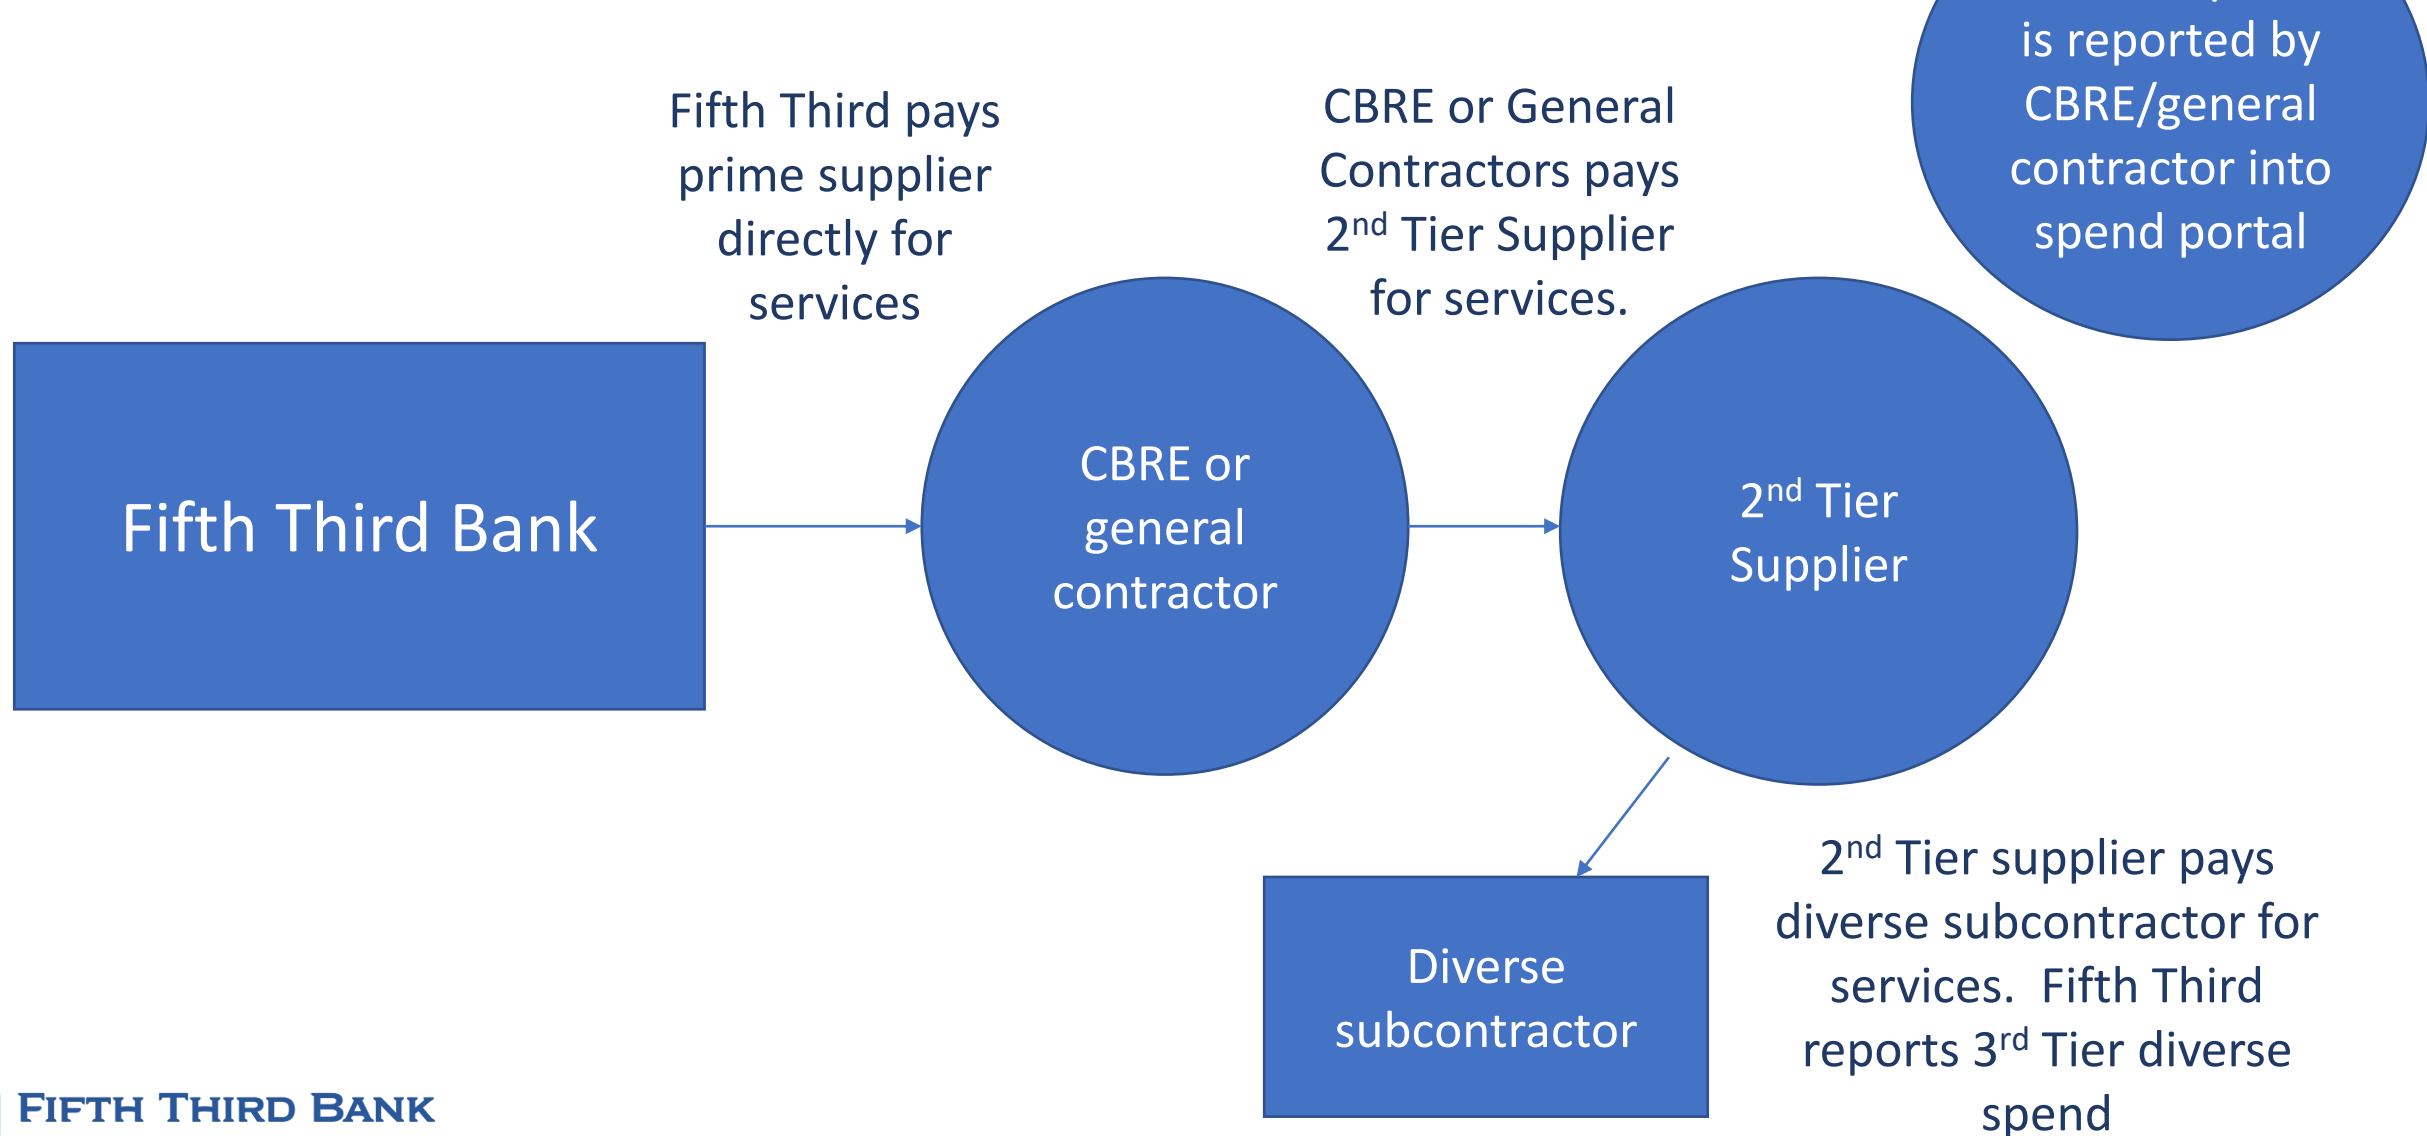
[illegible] is reported by CBRE/general contractor into spend portal

Fifth Third pays prime supplier directly for services

CBRE or General Contractors pays 2$^{nd}$ Tier Supplier for services.

Fifth Third Bank

CBRE or general contractor

2$^{nd}$ Tier Supplier

Diverse subcontractor

2$^{nd}$ Tier supplier pays diverse subcontractor for services. Fifth Third reports 3$^{rd}$ Tier diverse spend

FIFTH THIRD BANK